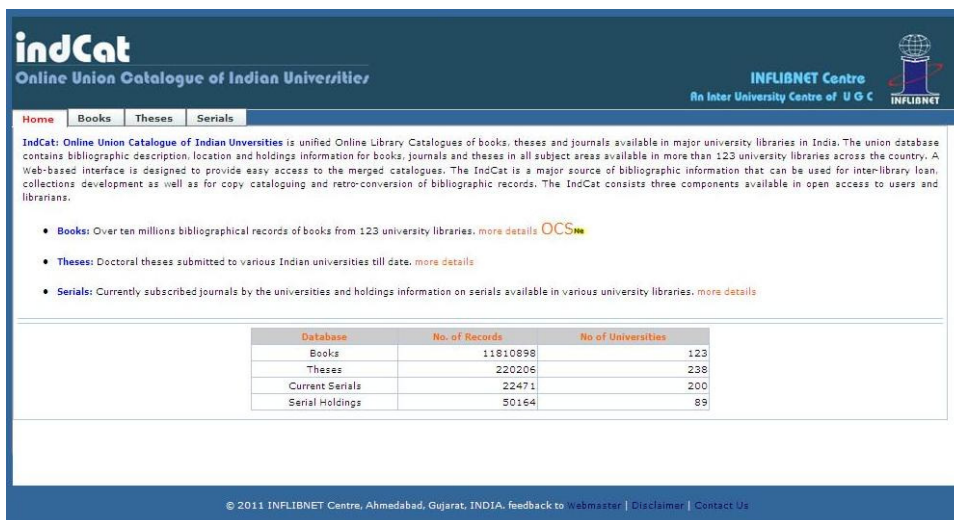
indCat
Online Union Catalogue of Indian Universities

INFLIBNET Centre
An Inter University Centre of U G C
INFLIBNET

Home | Books | Theses | Serials

IndCat: Online Union Catalogue of Indian Unversities is unified Online Library Catalogues of books, theses and journals available in major university libraries in India. The union database contains bibliographic description, location and holdings information for books, journals and theses in all subject areas available in more than 123 university libraries across the country. A Web-based interface is designed to provide easy access to the merged catalogues. The IndCat is a major source of bibliographic information that can be used for inter-library loan, collections development as well as for copy cataloguing and retro-conversion of bibliographic records. The IndCat consists three components available in open access to users and librarians.

• Books: Over ten millions bibliographical records of books from 123 university libraries. more details OCS New

• Theses: Doctoral theses submitted to various Indian universities till date. more details

• Serials: Currently subscribed journals by the universities and holdings information on serials available in various university libraries. more details

| Database | No. of Records | No of Universities |
|---|---|---|
| Books | 11810898 | 123 |
| Theses | 220206 | 238 |
| Current Serials | 22471 | 200 |
| Serial Holdings | 50164 | 89 |

© 2011 INFLIBNET Centre, Ahmedabad, Gujarat, INDIA. feedback to Webmaster | Disclaimer | Contact Us